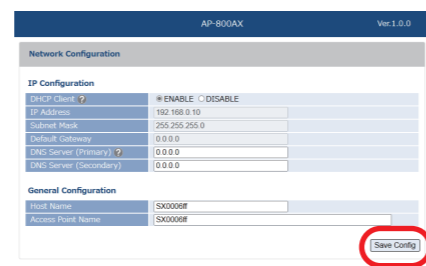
AP-800AX

Ver.1.0.0

Network Configuration

IP Configuration

| DHCP Client ? | ◉ENABLE ○DISABLE |
|---|---|
| IP Address | 192.168.0.10 |
| Subnet Mask | 255.255.255.0 |
| Default Gateway | 0.0.0.0 |
| DNS Server (Primary) ? | 0.0.0.0 |
| DNS Server (Secondary) | 0.0.0.0 |

General Configuration

| Host Name | SX0006ff |
|---|---|
| Access Point Name | SX0006ff |

Save Config